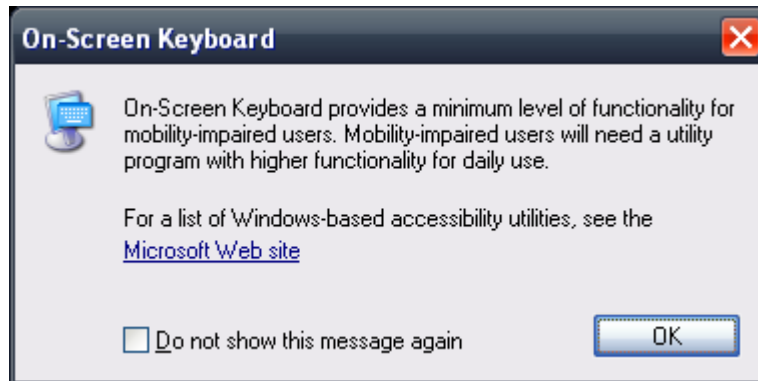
On-Screen Keyboard

On-Screen Keyboard provides a minimum level of functionality for mobility-impaired users. Mobility-impaired users will need a utility program with higher functionality for daily use.

For a list of Windows-based accessibility utilities, see the Microsoft Web site

Do not show this message again

OK